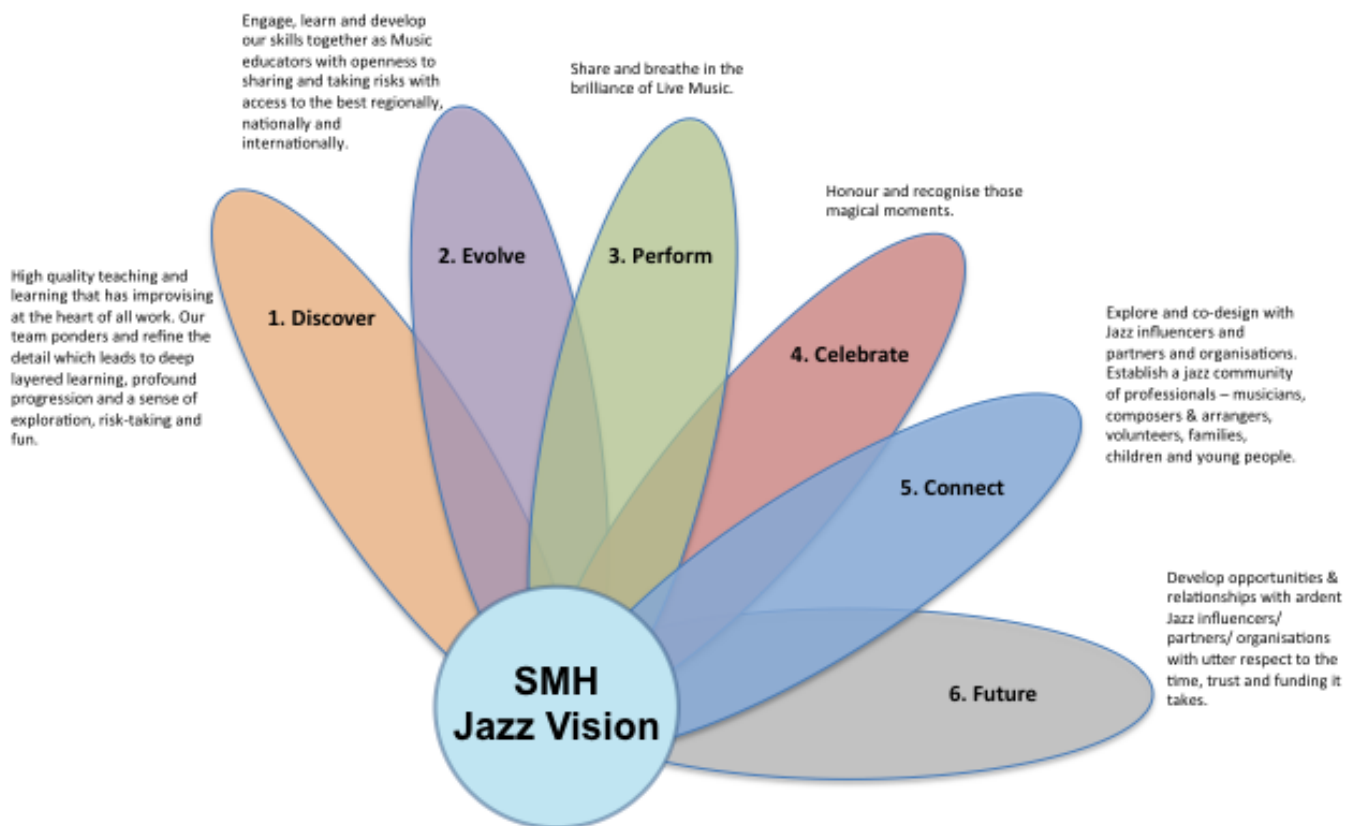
Engage, learn and develop our skills together as Music educators with openness to sharing and taking risks with access to the best regionally, nationally and internationally.

Share and breathe in the brilliance of Live Music.

Honour and recognise those magical moments.

High quality teaching and learning that has improvising at the heart of all work. Our team ponders and refine the detail which leads to deep layered learning, profound progression and a sense of exploration, risk-taking and fun.

1. Discover

2. Evolve

3. Perform

4. Celebrate

Explore and co-design with Jazz influencers and partners and organisations. Establish a jazz community of professionals – musicians, composers & arrangers, volunteers, families, children and young people.

5. Connect

Develop opportunities & relationships with ardent Jazz influencers/ partners/ organisations with utter respect to the time, trust and funding it takes.

6. Future

SMH Jazz Vision